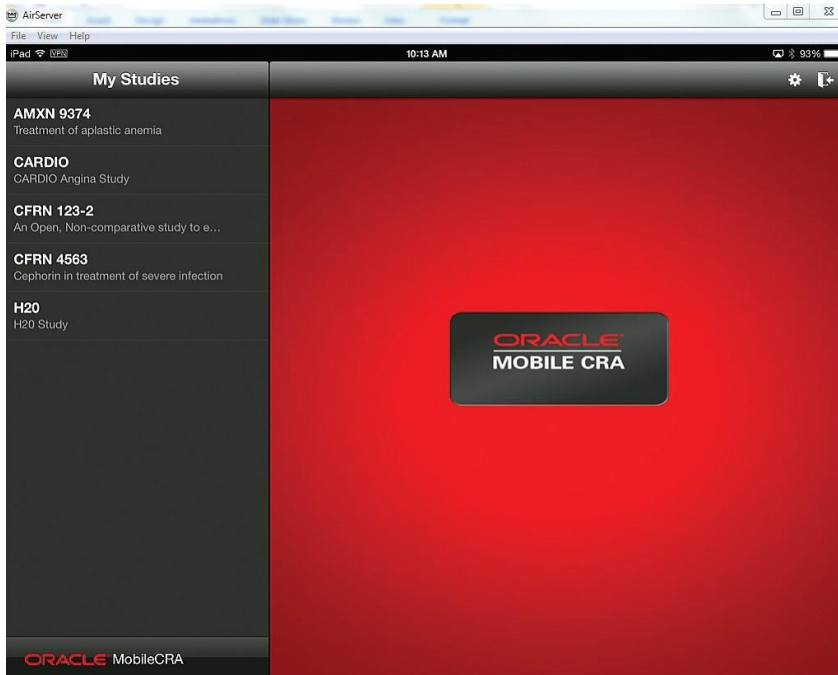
AirServer

File View Help

iPad VPN 10:13 AM 93%

My Studies

AMXN 9374
Treatment of aplastic anemia

CARDIO
CARDIO Angina Study

CFRN 123-2
An Open, Non-comparative study to e...

CFRN 4563
Cephorin in treatment of severe infection

H20
H20 Study

ORACLE MobileCRA

ORACLE
MOBILE CRA